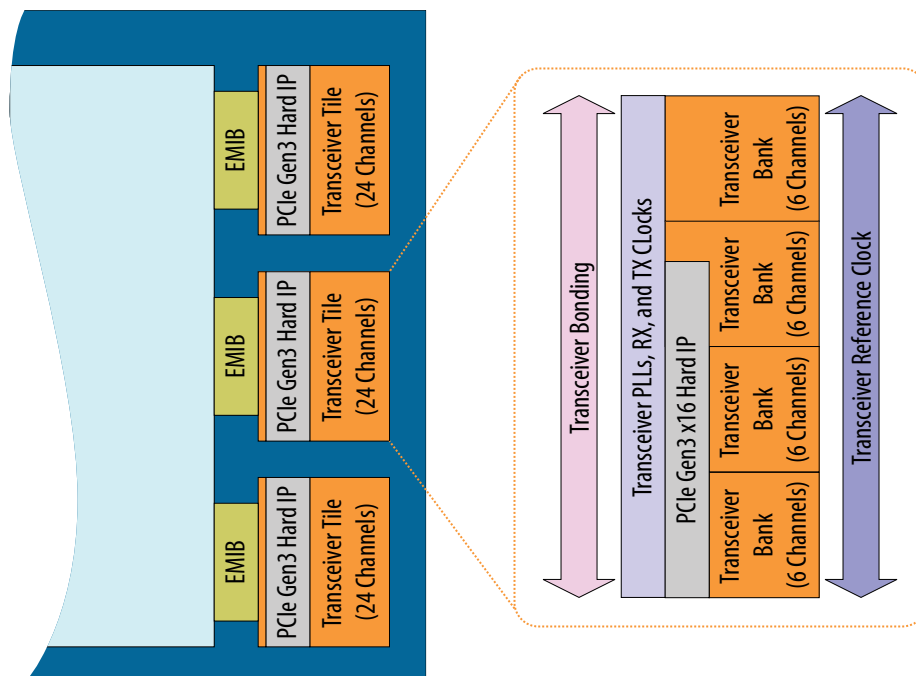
EMIB

PCIe Gen3 Hard IP

Transceiver Tile (24 Channels)

EMIB

PCIe Gen3 Hard IP

Transceiver Tile (24 Channels)

EMIB

PCIe Gen3 Hard IP

Transceiver Tile (24 Channels)

Transceiver Bonding

Transceiver PLLs, RX, and TX Clocks

PCIe Gen3 x16 Hard IP

Transceiver Bank (6 Channels)

Transceiver Bank (6 Channels)

Transceiver Bank (6 Channels)

Transceiver Bank (6 Channels)

Transceiver Reference Clock